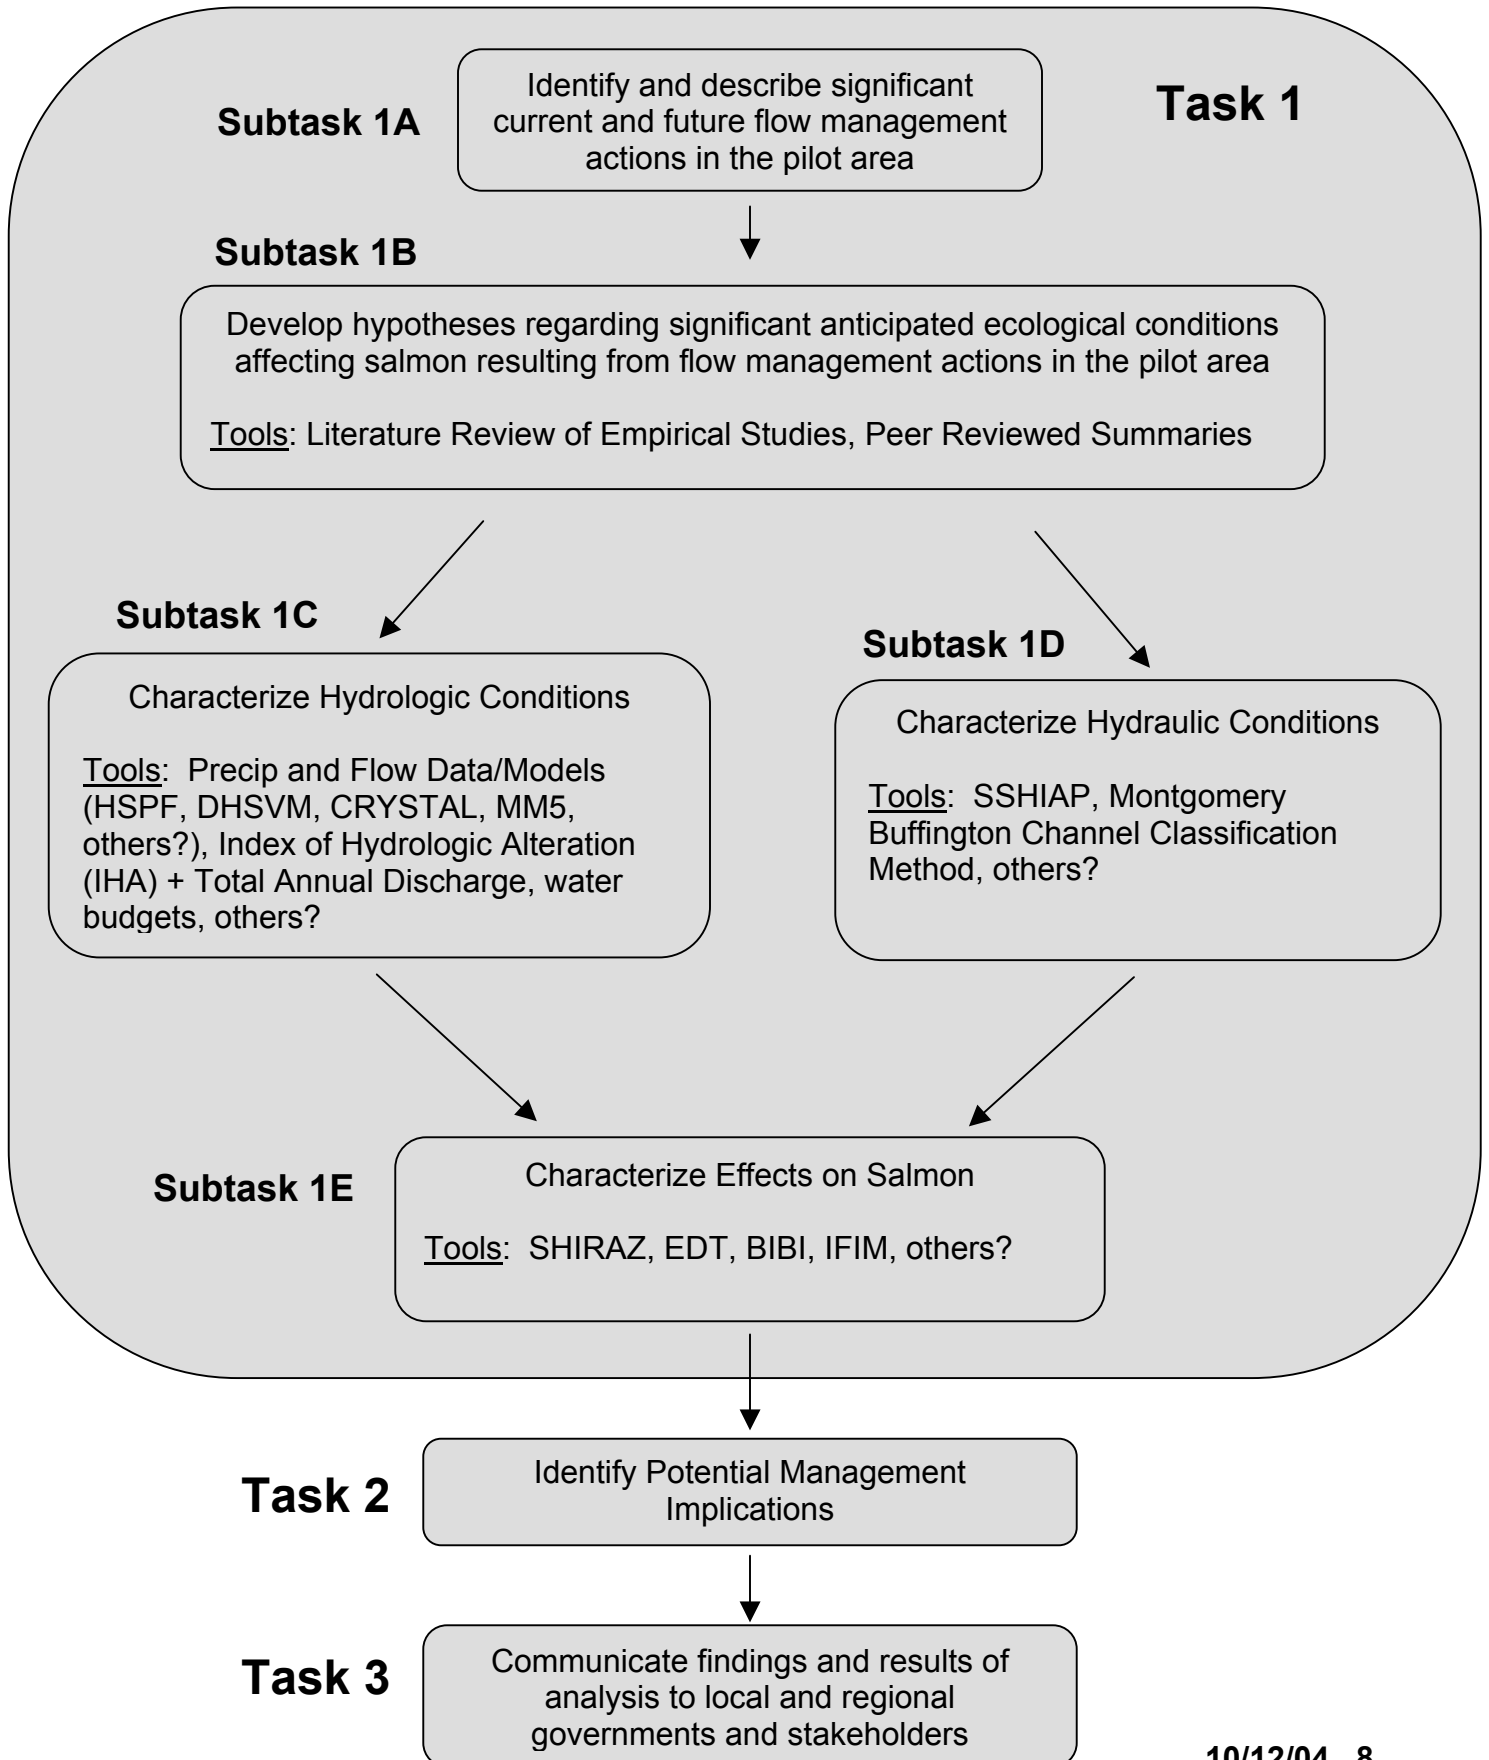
Task 1

Subtask 1A

Identify and describe significant current and future flow management actions in the pilot area

Subtask 1B

Develop hypotheses regarding significant anticipated ecological conditions affecting salmon resulting from flow management actions in the pilot area

Tools: Literature Review of Empirical Studies, Peer Reviewed Summaries

Subtask 1C

Characterize Hydrologic Conditions

Tools: Precip and Flow Data/Models (HSPF, DHSVM, CRYSTAL, MM5, others?), Index of Hydrologic Alteration (IHA) + Total Annual Discharge, water budgets, others?

Subtask 1D

Characterize Hydraulic Conditions

Tools: SSHIAP, Montgomery Buffington Channel Classification Method, others?

Subtask 1E

Characterize Effects on Salmon

Tools: SHIRAZ, EDT, BIBI, IFIM, others?

Task 2

Identify Potential Management Implications

Task 3

Communicate findings and results of analysis to local and regional governments and stakeholders

10/12/04 8